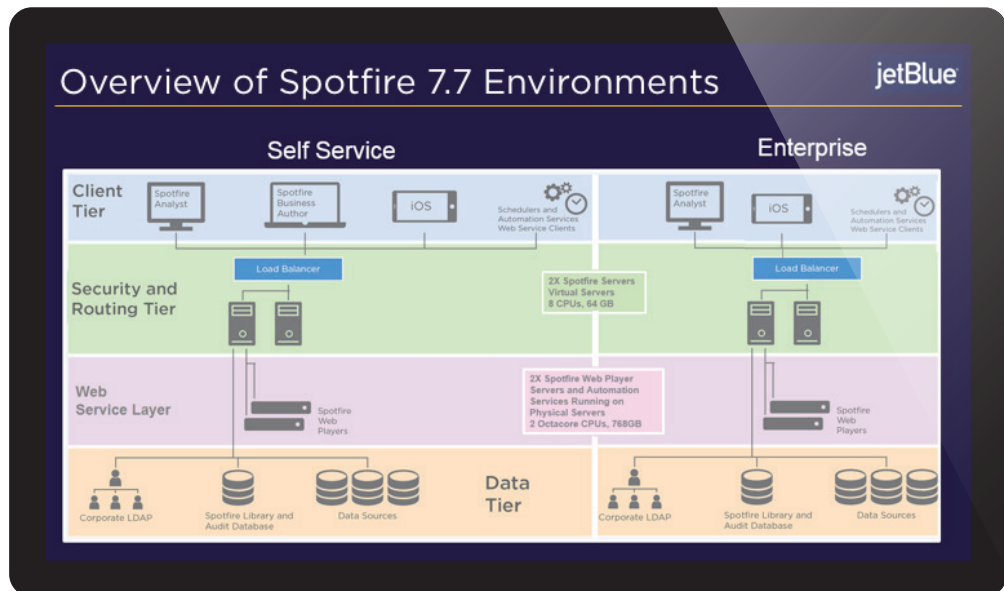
Overview of Spotfire 7.7 Environments

jetBlue

Self Service

Enterprise

Client Tier

Spotfire Analyst

Spotfire Business Author

iOS

Schedulers and Automation Services Web Service Clients

Spotfire Analyst

iOS

Schedulers and Automation Services Web Service Clients

Security and Routing Tier

Load Balancer

2X Spotfire Servers Virtual Servers 8 CPUs, 64 GB

Load Balancer

Web Service Layer

Spotfire Web Players

2X Spotfire Web Player Servers and Automation Services Running on Physical Servers 2 Octacore CPUs, 768GB

Spotfire Web Players

Corporate LDAP

Spotfire Library and Audit Database

Data Sources

Data Tier

Corporate LDAP

Spotfire Library and Audit Database

Data Sources